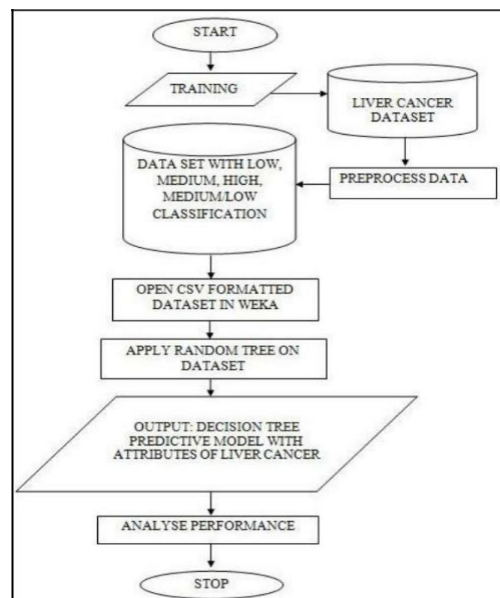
START

TRAINING

LIVER CANCER DATASET

DATA SET WITH LOW, MEDIUM, HIGH, MEDIUM/LOW CLASSIFICATION

PREPROCESS DATA

OPEN CSV FORMATTED DATASET IN WEKA

APPLY RANDOM TREE ON DATASET

OUTPUT: DECISION TREE PREDICTIVE MODEL WITH ATTRIBUTES OF LIVER CANCER

ANALYSE PERFORMANCE

STOP